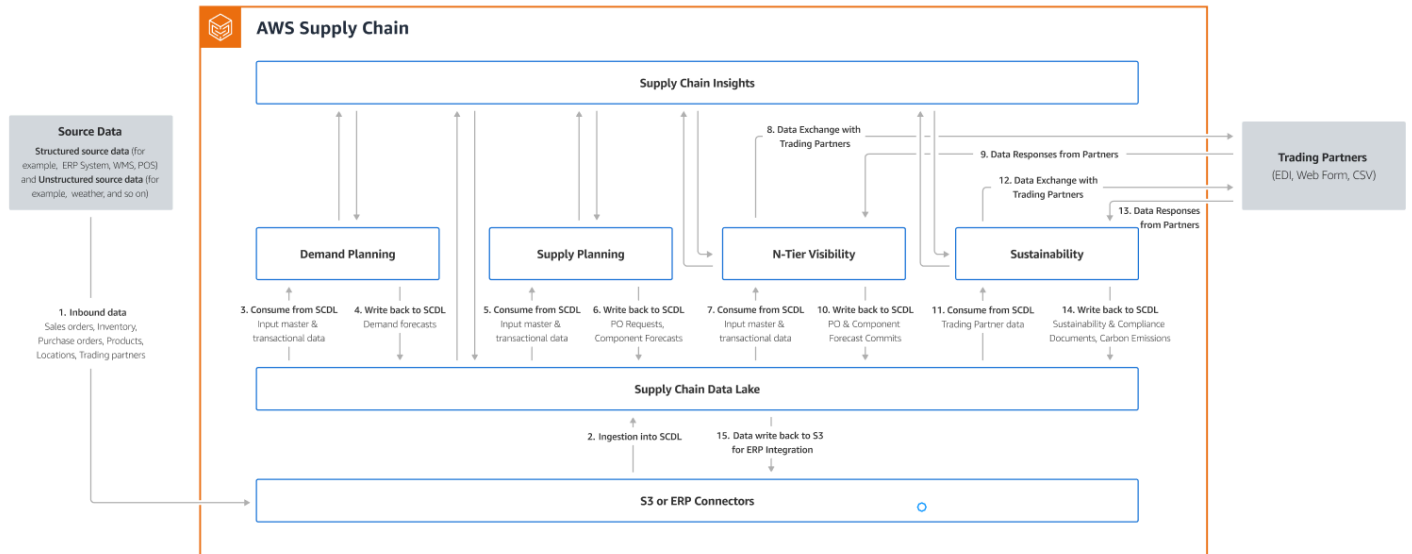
AWS Supply Chain

Supply Chain Insights

Source Data
Structured source data (for example, ERP System, WMS, POS) and Unstructured source data (for example, weather, and so on)

8. Data Exchange with Trading Partners

9. Data Responses from Partners

Trading Partners
(EDI, Web Form, CSV)

12. Data Exchange with Trading Partners

13. Data Responses from Partners

Demand Planning

Supply Planning

N-Tier Visibility

Sustainability

1. Inbound data
Sales orders, Inventory, Purchase orders, Products, Locations, Trading partners

3. Consume from SCDL
Input master & transactional data

4. Write back to SCDL
Demand forecasts

5. Consume from SCDL
Input master & transactional data

6. Write back to SCDL
PO Requests, Component Forecasts

7. Consume from SCDL
Input master & transactional data

10. Write back to SCDL
PO & Component Forecast Commits

11. Consume from SCDL
Trading Partner data

14. Write back to SCDL
Sustainability & Compliance Documents, Carbon Emissions

Supply Chain Data Lake

2. Ingestion into SCDL

15. Data write back to S3 for ERP Integration

S3 or ERP Connectors